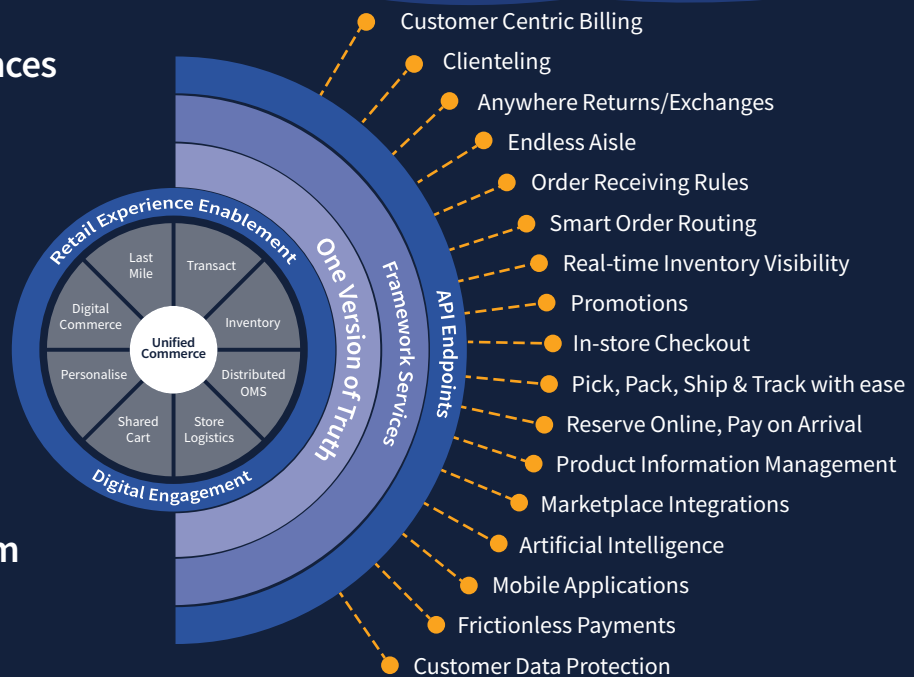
nces

m

Retail Experience Enablement

Last Mile

Transact

Digital Commerce

Inventory

Unified Commerce

Personalise

Distributed OMS

Shared Cart

Store Logistics

Digital Engagement

One Version of Truth

Framework Services

API Endpoints

Customer Centric Billing

Clienteling

Anywhere Returns/Exchanges

Endless Aisle

Order Receiving Rules

Smart Order Routing

Real-time Inventory Visibility

Promotions

In-store Checkout

Pick, Pack, Ship & Track with ease

Reserve Online, Pay on Arrival

Product Information Management

Marketplace Integrations

Artificial Intelligence

Mobile Applications

Frictionless Payments

Customer Data Protection